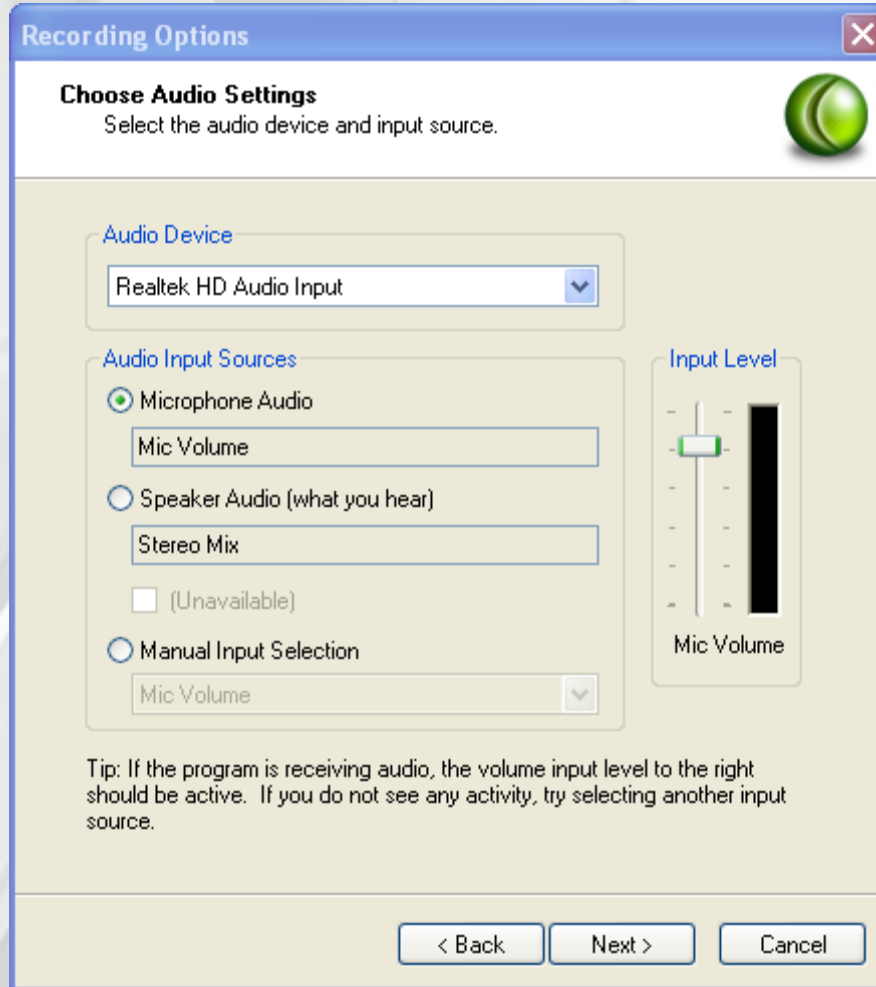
Recording Options

Choose Audio Settings
Select the audio device and input source.

Audio Device
Realtek HD Audio Input

Audio Input Sources
Microphone Audio
Mic Volume
Speaker Audio (what you hear)
Stereo Mix
(Unavailable)
Manual Input Selection
Mic Volume

Input Level
Mic Volume

Tip: If the program is receiving audio, the volume input level to the right should be active. If you do not see any activity, try selecting another input source.

< Back
Next >
Cancel